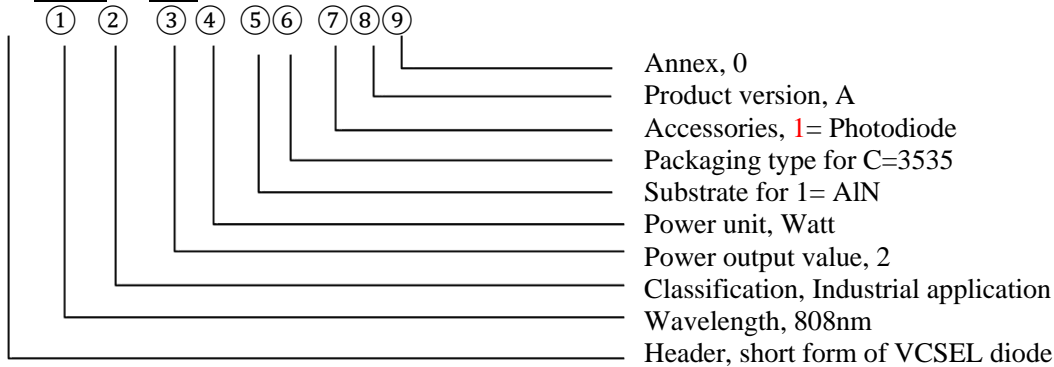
① ② ③ ④ ⑤ ⑥ ⑦ ⑧ ⑨

Annex, 0
Product version, A
Accessories, 1= Photodiode
Packaging type for C=3535
Substrate for 1= AlN
Power unit, Watt
Power output value, 2
Classification, Industrial application
Wavelength, 808nm
Header, short form of VCSEL diode